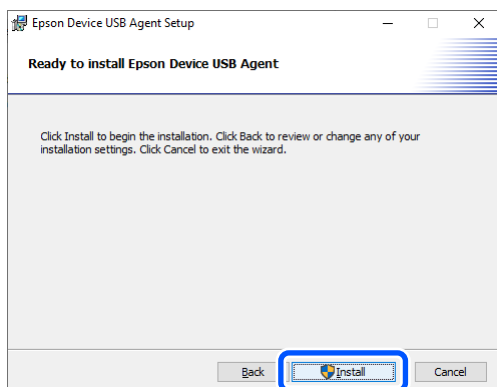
Epson Device USB Agent Setup

Ready to install Epson Device USB Agent

Click Install to begin the installation. Click Back to review or change any of your installation settings. Click Cancel to exit the wizard.

Back

Install

Cancel